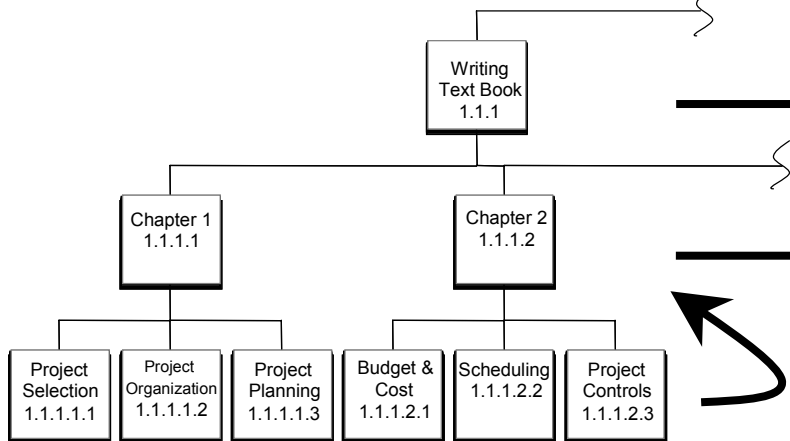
Writing Text Book
1.1.1

Chapter 1
1.1.1.1

Chapter 2
1.1.1.2

Project Selection
1.1.1.1.1

Project Organization
1.1.1.1.2

Project Planning
1.1.1.1.3

Budget & Cost
1.1.1.2.1

Scheduling
1.1.1.2.2

Project Controls
1.1.1.2.3